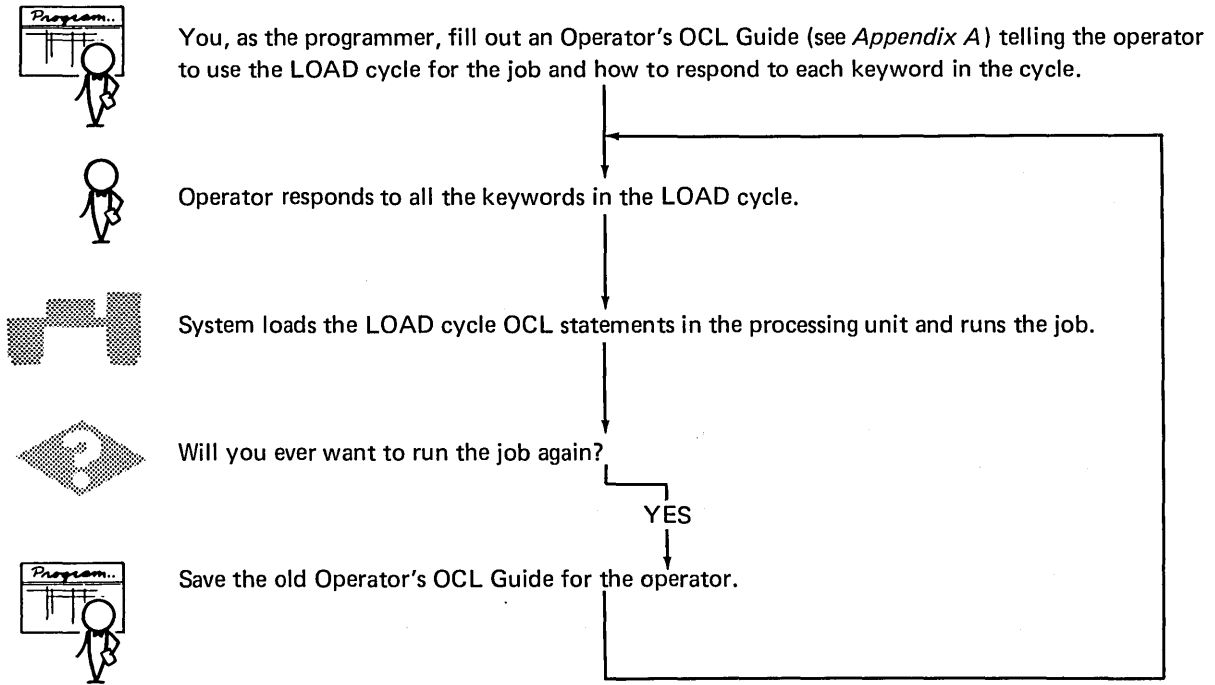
Program..

You, as the programmer, fill out an Operator's OCL Guide (see *Appendix A*) telling the operator to use the LOAD cycle for the job and how to respond to each keyword in the cycle.

Operator responds to all the keywords in the LOAD cycle.

System loads the LOAD cycle OCL statements in the processing unit and runs the job.

Will you ever want to run the job again?

YES

Program..

Save the old Operator's OCL Guide for the operator.